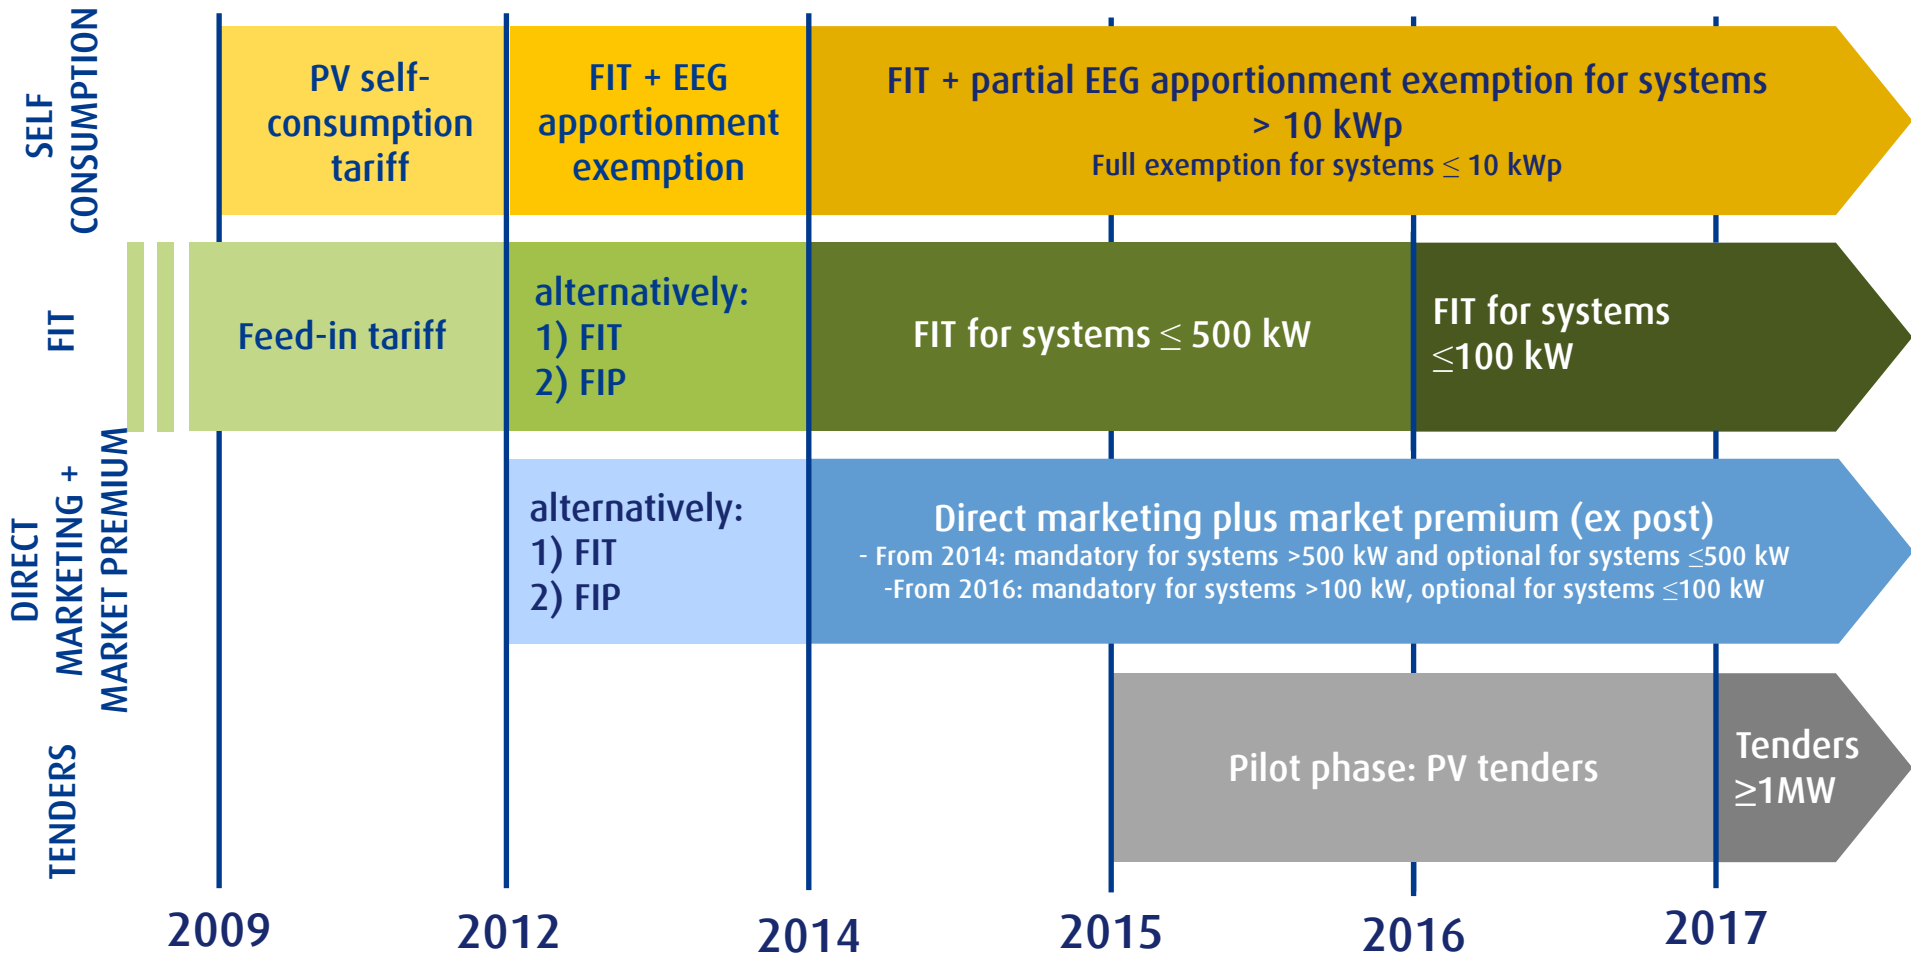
SELF CONSUMPTION

PV self-consumption tariff

FIT + EEG apportionment exemption

FIT + partial EEG apportionment exemption for systems > 10 kWp
Full exemption for systems $\leq$ 10 kWp

FIT

Feed-in tariff

alternatively:
1) FIT
2) FIP

FIT for systems $\leq$ 500 kW

FIT for systems $\leq$100 kW

DIRECT MARKETING + MARKET PREMIUM

alternatively:
1) FIT
2) FIP

Direct marketing plus market premium (ex post)
- From 2014: mandatory for systems >500 kW and optional for systems $\leq$500 kW
-From 2016: mandatory for systems >100 kW, optional for systems $\leq$100 kW

TENDERS

Pilot phase: PV tenders

Tenders $\geq$1MW

2009 2012 2014 2015 2016 2017